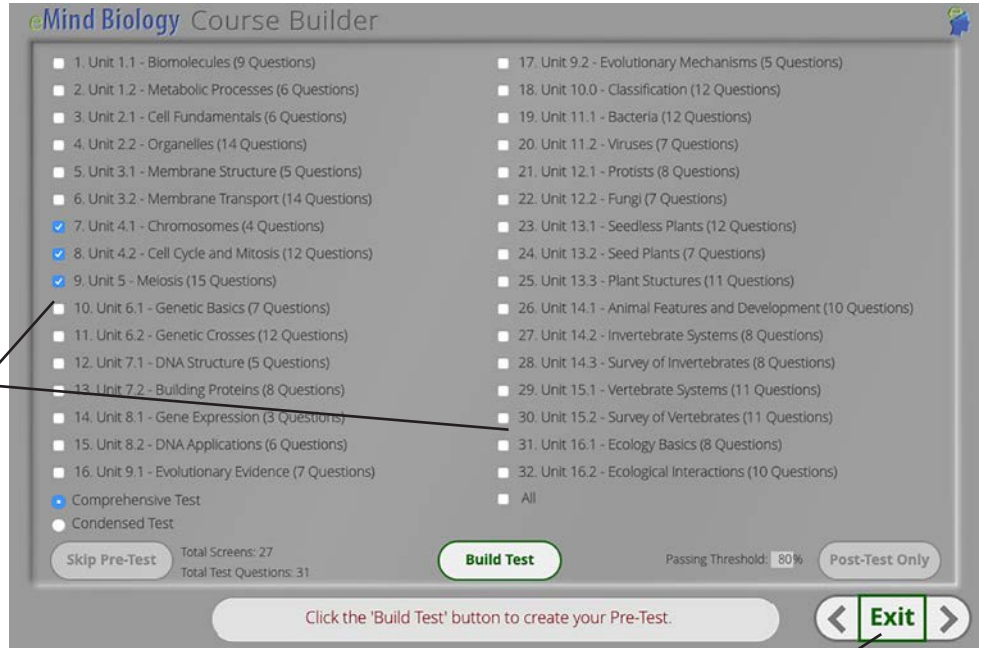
eMind Biology Course Builder

1. Unit 1.1 - Biomolecules (9 Questions)
2. Unit 1.2 - Metabolic Processes (6 Questions)
3. Unit 2.1 - Cell Fundamentals (6 Questions)
4. Unit 2.2 - Organelles (14 Questions)
5. Unit 3.1 - Membrane Structure (5 Questions)
6. Unit 3.2 - Membrane Transport (14 Questions)
7. Unit 4.1 - Chromosomes (4 Questions)
8. Unit 4.2 - Cell Cycle and Mitosis (12 Questions)
9. Unit 5 - Meiosis (15 Questions)
10. Unit 6.1 - Genetic Basics (7 Questions)
11. Unit 6.2 - Genetic Crosses (12 Questions)
12. Unit 7.1 - DNA Structure (5 Questions)
13. Unit 7.2 - Building Proteins (8 Questions)
14. Unit 8.1 - Gene Expression (3 Questions)
15. Unit 8.2 - DNA Applications (6 Questions)
16. Unit 9.1 - Evolutionary Evidence (7 Questions)
Comprehensive Test
Condensed Test

17. Unit 9.2 - Evolutionary Mechanisms (5 Questions)
18. Unit 10.0 - Classification (12 Questions)
19. Unit 11.1 - Bacteria (12 Questions)
20. Unit 11.2 - Viruses (7 Questions)
21. Unit 12.1 - Protists (8 Questions)
22. Unit 12.2 - Fungi (7 Questions)
23. Unit 13.1 - Seedless Plants (12 Questions)
24. Unit 13.2 - Seed Plants (7 Questions)
25. Unit 13.3 - Plant Stuctures (11 Questions)
26. Unit 14.1 - Animal Features and Development (10 Questions)
27. Unit 14.2 - Invertebrate Systems (8 Questions)
28. Unit 14.3 - Survey of Invertebrates (8 Questions)
29. Unit 15.1 - Vertebrate Systems (11 Questions)
30. Unit 15.2 - Survey of Vertebrates (11 Questions)
31. Unit 16.1 - Ecology Basics (8 Questions)
32. Unit 16.2 - Ecological Interactions (10 Questions)
All

Skip Pre-Test
Total Screens: 27
Total Test Questions: 31
Build Test
Passing Threshold: 80%
Post-Test Only

Click the 'Build Test' button to create your Pre-Test.
Exit